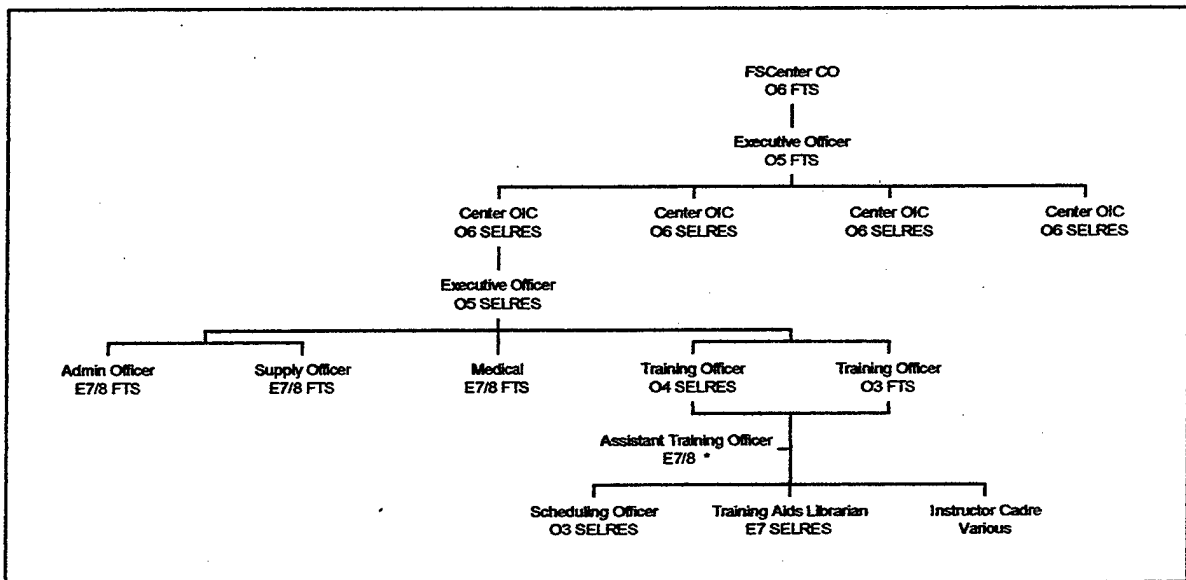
FSCenter CO
O6 FTS

Executive Officer
O5 FTS

Center OIC
O6 SELRES

Center OIC
O6 SELRES

Center OIC
O6 SELRES

Center OIC
O6 SELRES

Executive Officer
O5 SELRES

Admin Officer
E7/8 FTS

Supply Officer
E7/8 FTS

Medical
E7/8 FTS

Training Officer
O4 SELRES

Training Officer
O3 FTS

Assistant Training Officer
E7/8 *

Scheduling Officer
O3 SELRES

Training Aids Librarian
E7 SELRES

Instructor Cadre
Various